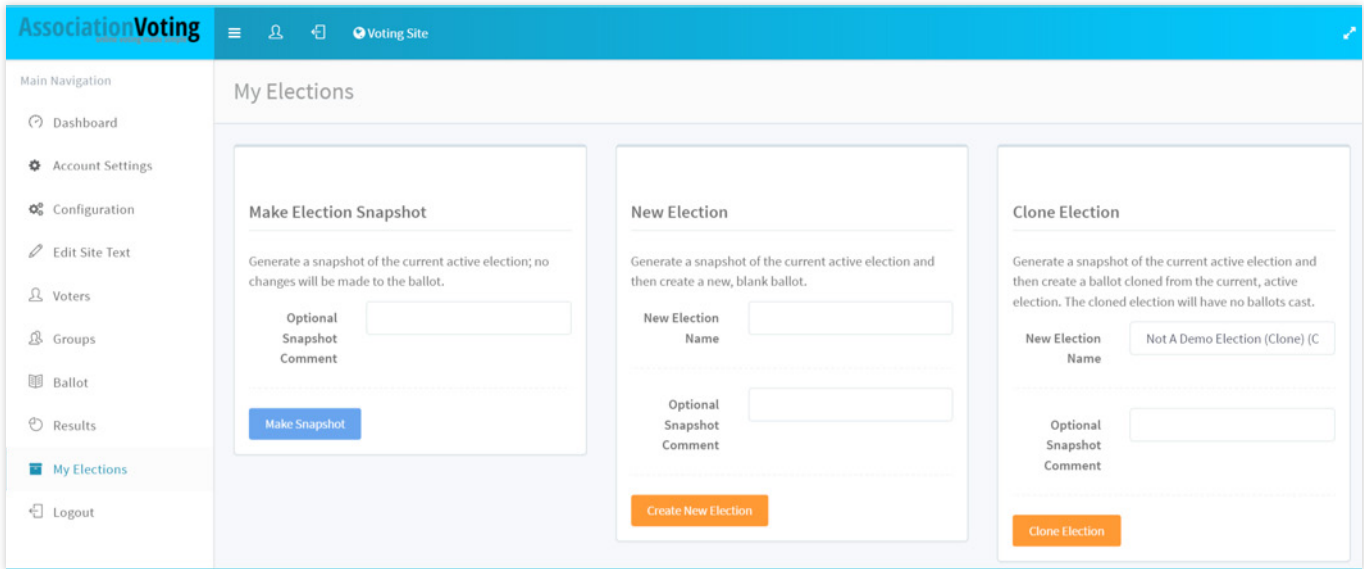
AssociationVoting

Voting Site

Main Navigation

Dashboard

Account Settings

Configuration

Edit Site Text

Voters

Groups

Ballot

Results

My Elections

Logout

My Elections

Make Election Snapshot

Generate a snapshot of the current active election; no changes will be made to the ballot.

Optional Snapshot Comment

Make Snapshot

New Election

Generate a snapshot of the current active election and then create a new, blank ballot.

New Election Name

Optional Snapshot Comment

Create New Election

Clone Election

Generate a snapshot of the current active election and then create a ballot cloned from the current, active election. The cloned election will have no ballots cast.

New Election Name

Not A Demo Election (Clone) (C

Optional Snapshot Comment

Clone Election